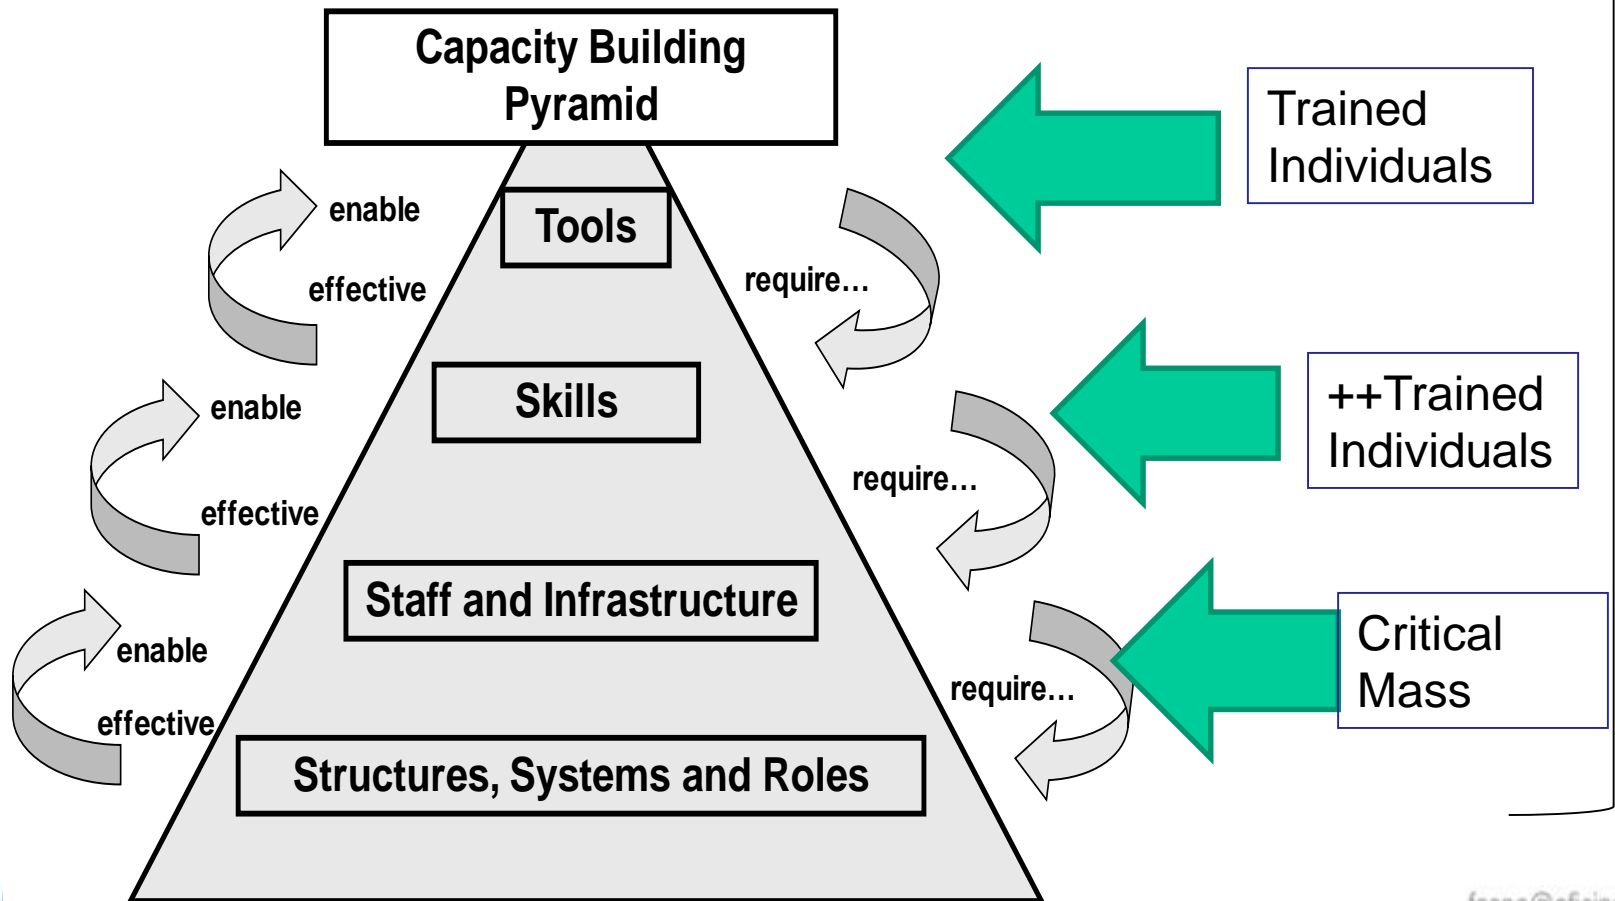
Capacity Building Pyramid

Tools

Skills

Staff and Infrastructure

Structures, Systems and Roles

enable

effective

enable

effective

enable

effective

require…

require…

require…

Trained Individuals

++Trained Individuals

Critical Mass

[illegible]